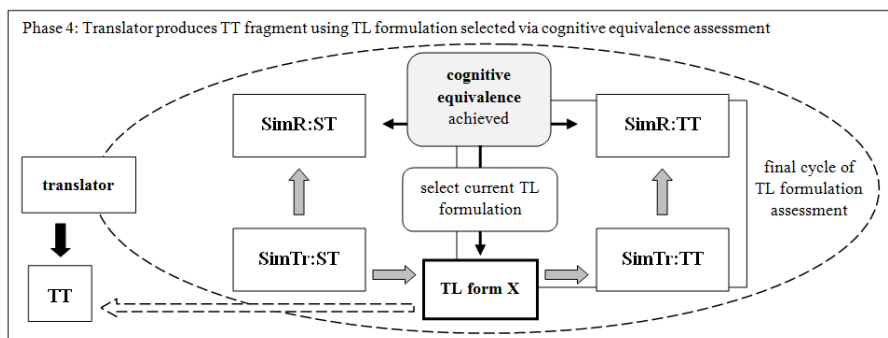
Phase 4: Translator produces TT fragment using TL formulation selected via cognitive equivalence assessment

cognitive equivalence achieved

SimR:ST

SimR:TT

translator

select current TL formulation

final cycle of TL formulation assessment

SimTr:ST

SimTr:TT

TL form X

TT